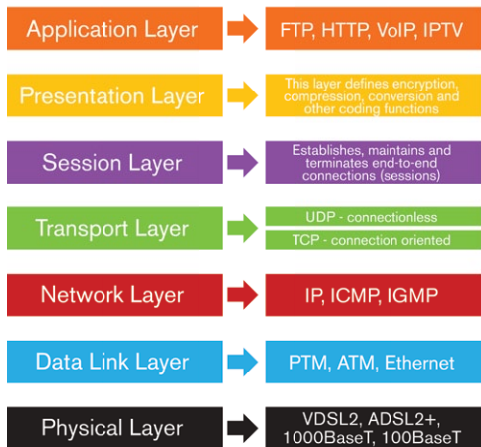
Application Layer

FTP, HTTP, VoIP, IPTV

Presentation Layer

This layer defines encryption, compression, conversion and other coding functions

Session Layer

Establishes, maintains and terminates end-to-end connections (sessions)

Transport Layer

UDP - connectionless

TCP - connection oriented

Network Layer

IP, ICMP, IGMP

Data Link Layer

PTM, ATM, Ethernet

Physical Layer

VDSL2, ADSL2+, 1000BaseT, 100BaseT